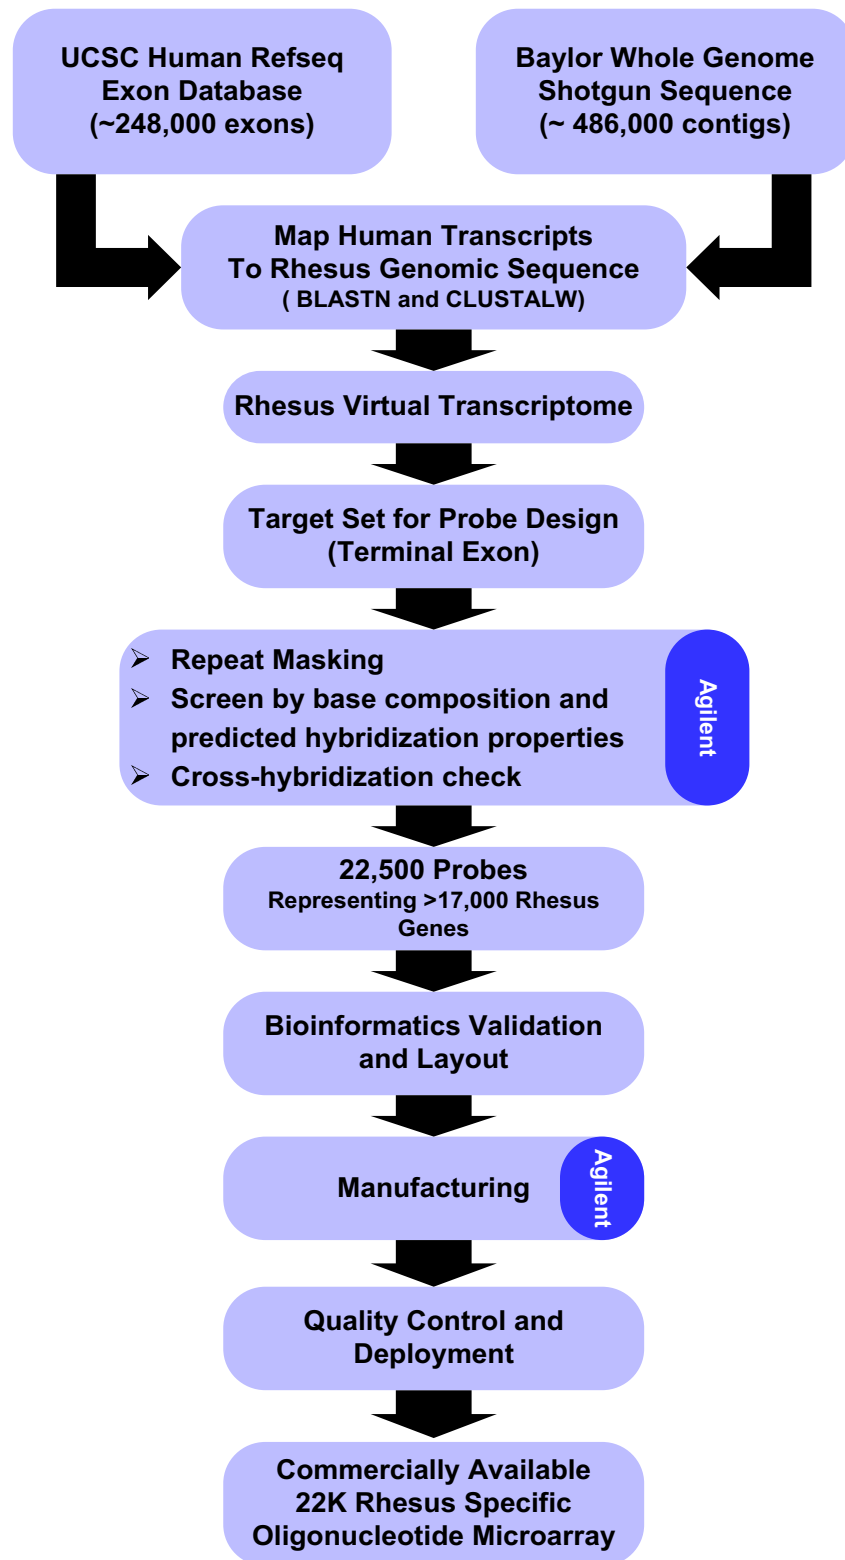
UCSC Human Refseq Exon Database (~248,000 exons)

Baylor Whole Genome Shotgun Sequence (~ 486,000 contigs)

Map Human Transcripts To Rhesus Genomic Sequence ( BLASTN and CLUSTALW)

Rhesus Virtual Transcriptome

Target Set for Probe Design (Terminal Exon)

➢ Repeat Masking
➢ Screen by base composition and predicted hybridization properties
➢ Cross-hybridization check

Agilent

22,500 Probes
Representing >17,000 Rhesus Genes

Bioinformatics Validation and Layout

Manufacturing

Agilent

Quality Control and Deployment

Commercially Available 22K Rhesus Specific Oligonucleotide Microarray